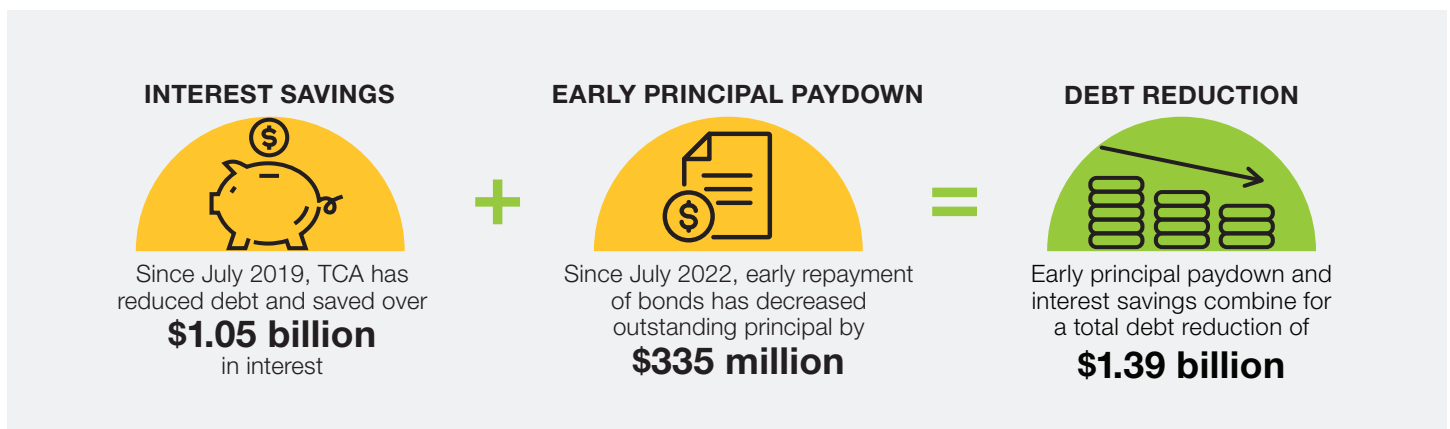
INTEREST SAVINGS

Since July 2019, TCA has reduced debt and saved over

$1.05 billion

in interest

+

EARLY PRINCIPAL PAYDOWN

Since July 2022, early repayment of bonds has decreased outstanding principal by

$335 million

=

DEBT REDUCTION

Early principal paydown and interest savings combine for a total debt reduction of

$1.39 billion